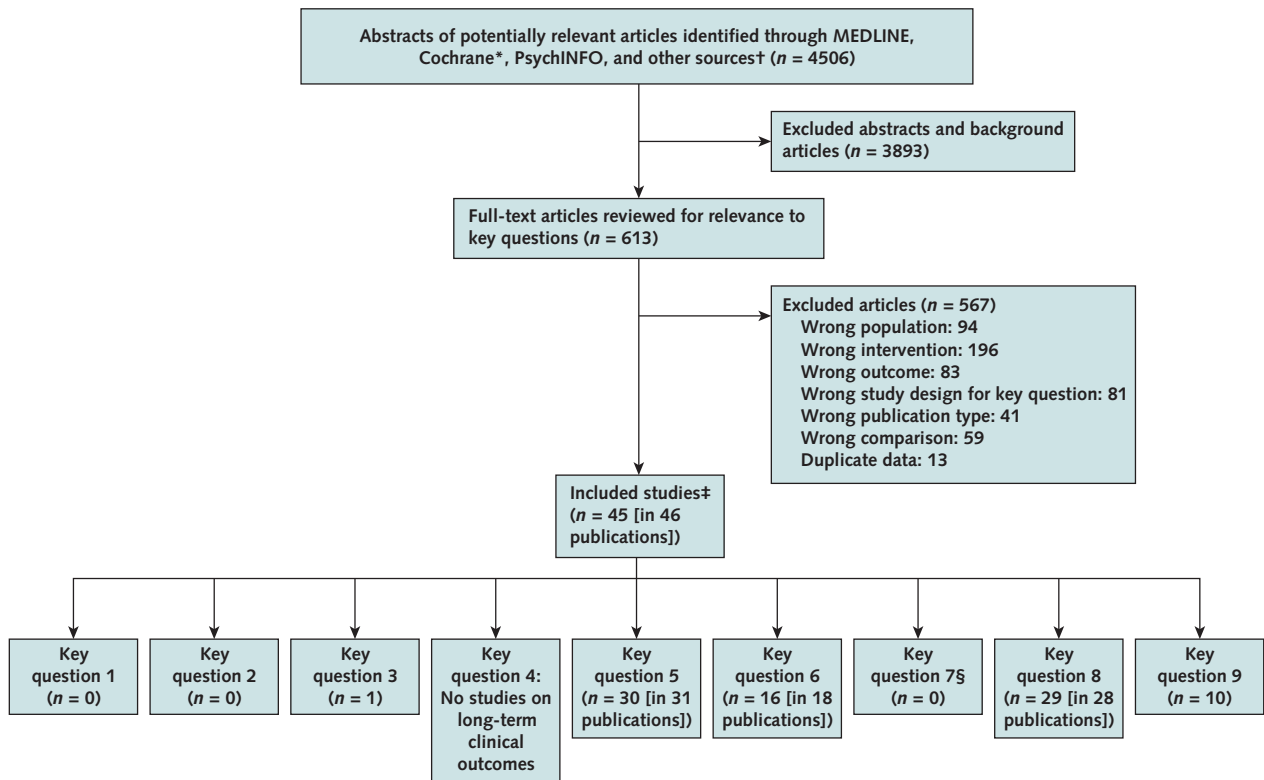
Abstracts of potentially relevant articles identified through MEDLINE, Cochrane*, PsychINFO, and other sources† ($n$ = 4506)

Excluded abstracts and background articles ($n$ = 3893)

Full-text articles reviewed for relevance to key questions ($n$ = 613)

Excluded articles ($n$ = 567)
Wrong population: 94
Wrong intervention: 196
Wrong outcome: 83
Wrong study design for key question: 81
Wrong publication type: 41
Wrong comparison: 59
Duplicate data: 13

Included studies‡ ($n$ = 45 [in 46 publications])

Key question 1 ($n$ = 0)

Key question 2 ($n$ = 0)

Key question 3 ($n$ = 1)

Key question 4: No studies on long-term clinical outcomes

Key question 5 ($n$ = 30 [in 31 publications])

Key question 6 ($n$ = 16 [in 18 publications])

Key question 7§ ($n$ = 0)

Key question 8 ($n$ = 29 [in 28 publications])

Key question 9 ($n$ = 10)